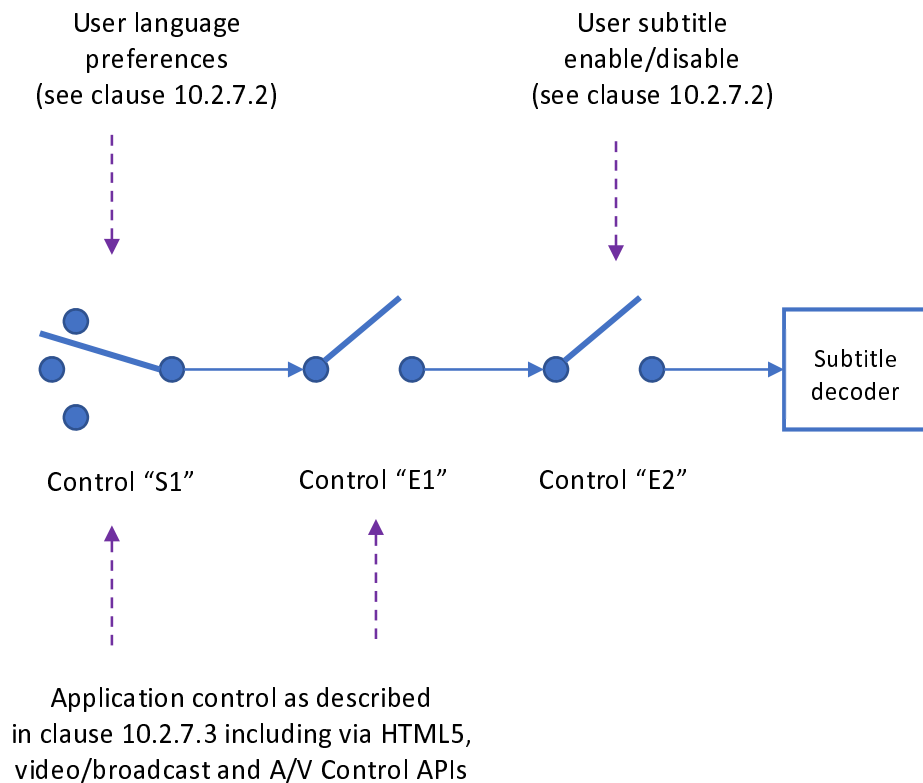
User language preferences (see clause 10.2.7.2)

User subtitle enable/disable (see clause 10.2.7.2)

Subtitle decoder

Control “S1”

Control “E1”

Control “E2”

Application control as described in clause 10.2.7.3 including via HTML5, video/broadcast and A/V Control APIs